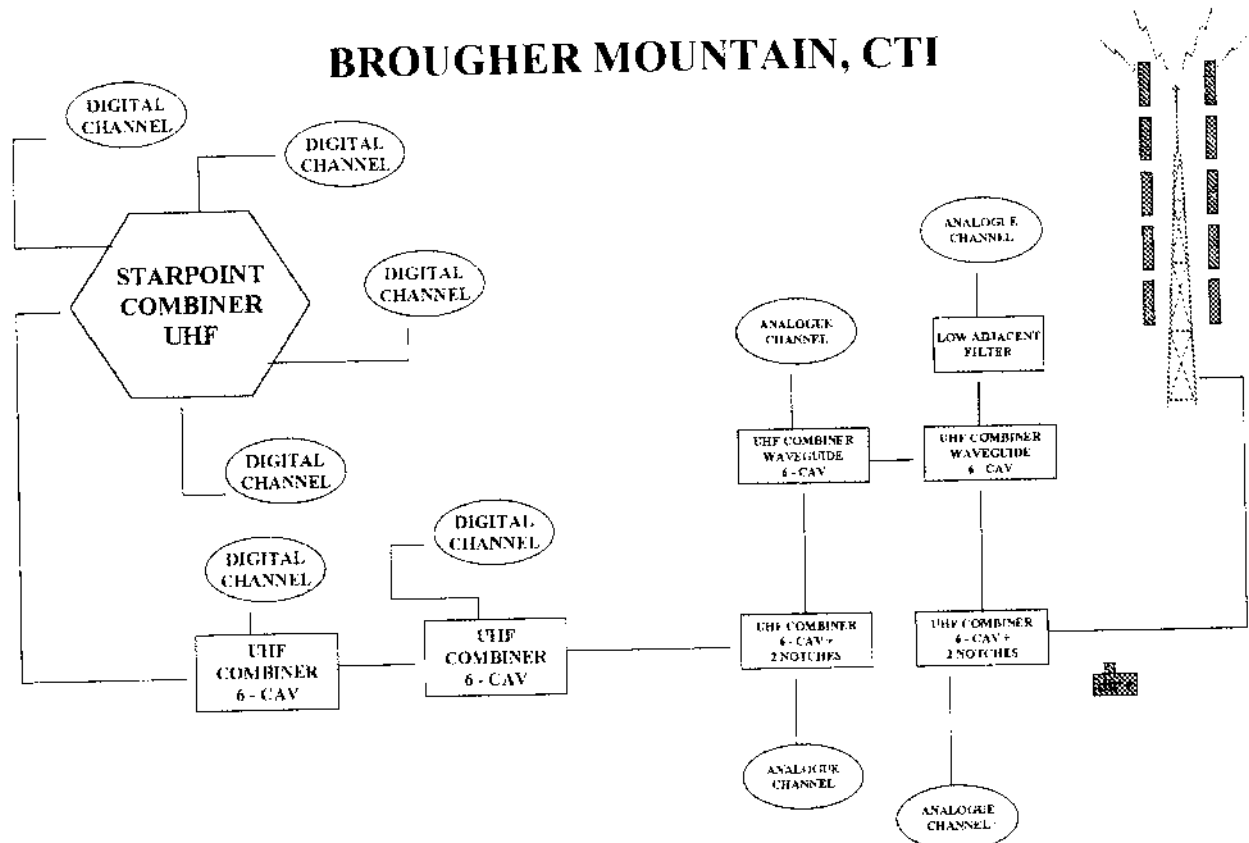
BROUGHER MOUNTAIN, CTI

DIGITAL CHANNEL

DIGITAL CHANNEL

STARPOINT COMBINER UHF

DIGITAL CHANNEL

DIGITAL CHANNEL

ANALOGUE CHANNEL

ANALOGUE CHANNEL

LOW ADJACENT FILTER

UHF COMBINER WAVEGUIDE 6 - CAV

UHF COMBINER WAVEGUIDE 6 - CAV

DIGITAL CHANNEL

DIGITAL CHANNEL

UHF COMBINER 6 - CAV

UHF COMBINER 6 - CAV

UHF COMBINER 6 - CAV + 2 NOTCHES

UHF COMBINER 6 - CAV + 2 NOTCHES

ANALOGUE CHANNEL

ANALOGUE CHANNEL